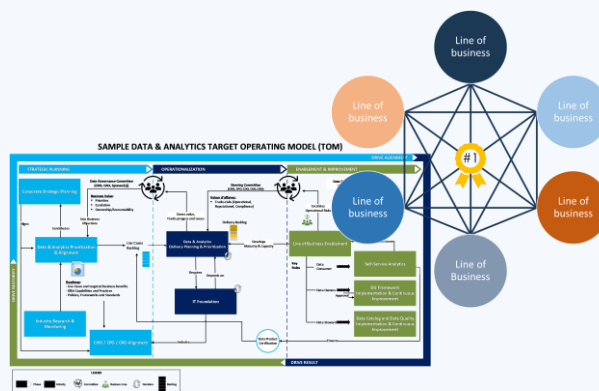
Line of business

Line of business

Line of business

Line of business

Line of business

Line of Business

#1

SAMPLE DATA & ANALYTICS TARGET OPERATING MODEL (TOM)

STRATEGIC PLANNING

OPERATIONALIZATION

ENABLEMENT & IMPROVEMENT

DRIVE ALIGNMENT

DRIVE RESULT

Corporate Strategic Planning

Data & Analytics Prioritization & Alignment

Industry Research & Monitoring

CDO / CIO / CDO Alignment

Data & Analytics Delivery Planning & Prioritization

IT Foundation

Line of Business Enablement

Self-Service Analytics

Data Catalog and Data Quality Implementation & Continuous Improvement

Data Product Certification

Use Cases Backlog

Delivery Backlog

Steering Committee

Data Governance Committee

LEGEND